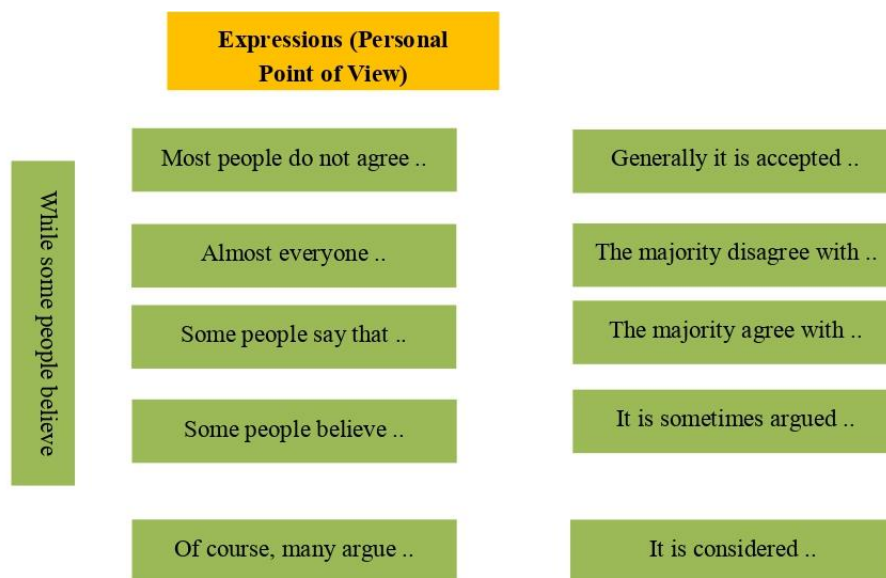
Expressions (Personal Point of View)

While some people believe

Most people do not agree ..

Almost everyone ..

Some people say that ..

Some people believe ..

Of course, many argue ..

Generally it is accepted ..

The majority disagree with ..

The majority agree with ..

It is sometimes argued ..

It is considered ..